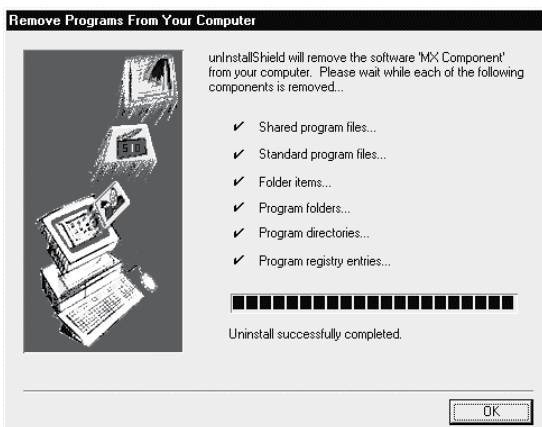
Remove Programs From Your Computer

unInstallShield will remove the software 'MX Component' from your computer. Please wait while each of the following components is removed...

✔ Shared program files...

✔ Standard program files...

✔ Folder items...

✔ Program folders...

✔ Program directories...

✔ Program registry entries...

Uninstall successfully completed.

OK